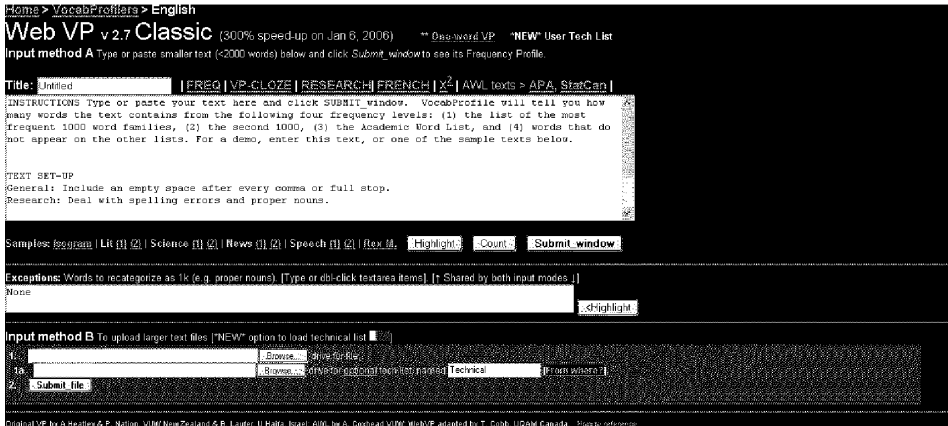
Home > VocabProfilers > English

Web VP v 2.7 Classic (300% speed-up on Jan 6, 2006) ** One-word VP *NEW* User Tech List

Input method A Type or paste smaller text (<2000 words) below and click Submit_window to see its Frequency Profile.

Title: Untitled | FREQ | VP-CLOZE | RESEARCH | FRENCH | $X^2$ | AWL texts > APA, StatCan |

INSTRUCTIONS Type or paste your text here and click SUBMIT_window. VocabProfile will tell you how many words the text contains from the following four frequency levels: (1) the list of the most frequent 1000 word families, (2) the second 1000, (3) the Academic Word List, and (4) words that do not appear on the other lists. For a demo, enter this text, or one of the sample texts below.

TEXT SET-UP
General: Include an empty space after every comma or full stop.
Research: Deal with spelling errors and proper nouns.

Samples: Isogram | Lit (1) (2) | Science (1) (2) | News (1) (2) | Speech (1) (2) | Rex M. Highlight Count Submit_window

Exceptions: Words to recategorize as 1k (e.g. proper nouns). [Type or dbl-click textarea items]. [↑ Shared by both input modes ↓]

None

<Highlight

Input method B To upload larger text files [*NEW* option to load technical list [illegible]]

1. Browse... drive for file

1a. Browse... drive for optional tech list named Technical [From where?]

2. Submit_file

Original VP by A. Heatley & P. Nation, VUW New Zealand & B. Laufer, U Haifa, Israel. AWL by A. Coxhead VUW. WebVP adapted by T. Cobb, UQAM Canada. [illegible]